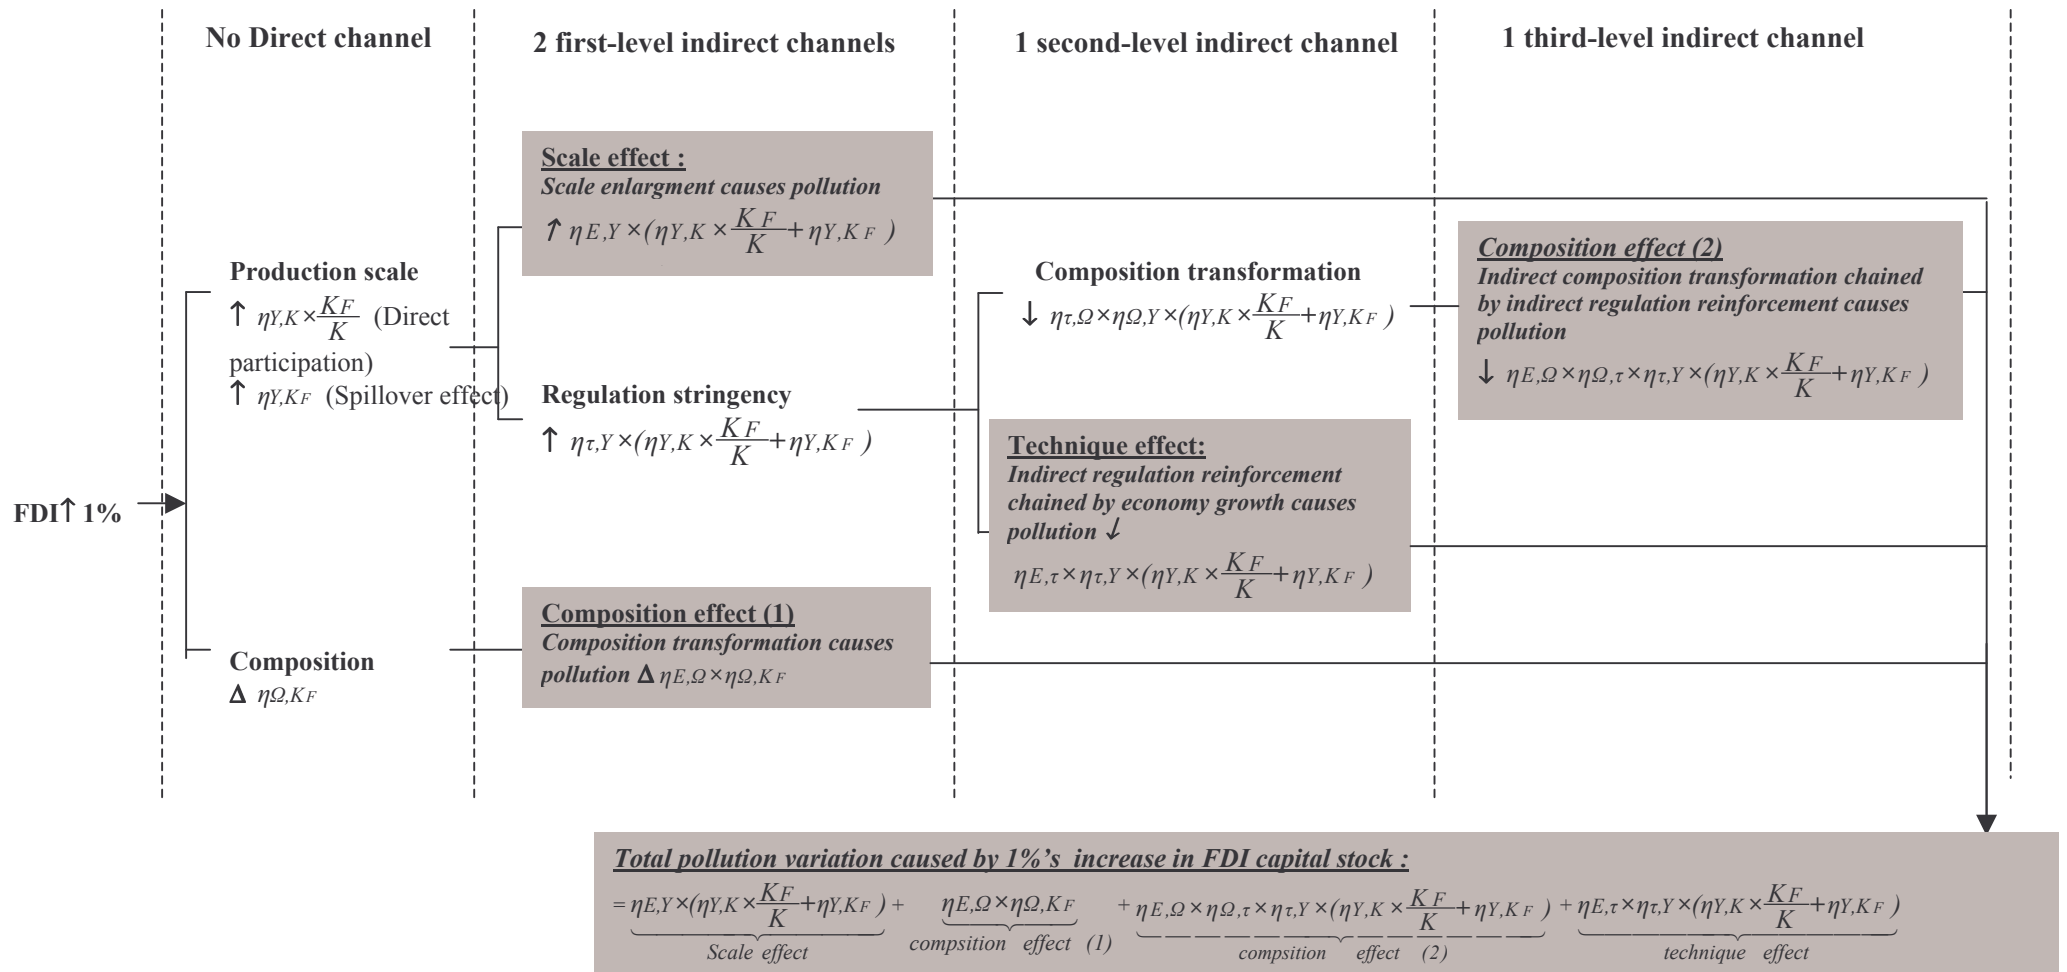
No Direct channel

2 first-level indirect channels

1 second-level indirect channel

1 third-level indirect channel

FDI↑ 1%

Production scale
↑ $\eta_{Y,K} \times \frac{K_F}{K}$ (Direct participation)
↑ $\eta_{Y,K_F}$ (Spillover effect)

Composition
Δ $\eta_{\Omega,K_F}$

Scale effect :
Scale enlargment causes pollution
↑ $\eta_{E,Y} \times (\eta_{Y,K} \times \frac{K_F}{K} + \eta_{Y,K_F})$

Regulation stringency
↑ $\eta_{\tau,Y} \times (\eta_{Y,K} \times \frac{K_F}{K} + \eta_{Y,K_F})$

Composition effect (1)
Composition transformation causes pollution Δ $\eta_{E,\Omega} \times \eta_{\Omega,K_F}$

Composition transformation
↓ $\eta_{\tau,\Omega} \times \eta_{\Omega,Y} \times (\eta_{Y,K} \times \frac{K_F}{K} + \eta_{Y,K_F})$

Technique effect:
Indirect regulation reinforcement chained by economy growth causes pollution ↓
$\eta_{E,\tau} \times \eta_{\tau,Y} \times (\eta_{Y,K} \times \frac{K_F}{K} + \eta_{Y,K_F})$

Composition effect (2)
Indirect composition transformation chained by indirect regulation reinforcement causes pollution
↓ $\eta_{E,\Omega} \times \eta_{\Omega,\tau} \times \eta_{\tau,Y} \times (\eta_{Y,K} \times \frac{K_F}{K} + \eta_{Y,K_F})$

Total pollution variation caused by 1%'s increase in FDI capital stock :
$= \underbrace{\eta_{E,Y} \times (\eta_{Y,K} \times \frac{K_F}{K} + \eta_{Y,K_F})}_{Scale\ effect} + \underbrace{\eta_{E,\Omega} \times \eta_{\Omega,K_F}}_{compsition\ effect\ (1)} + \underbrace{\eta_{E,\Omega} \times \eta_{\Omega,\tau} \times \eta_{\tau,Y} \times (\eta_{Y,K} \times \frac{K_F}{K} + \eta_{Y,K_F})}_{compsition\ effect\ (2)} + \underbrace{\eta_{E,\tau} \times \eta_{\tau,Y} \times (\eta_{Y,K} \times \frac{K_F}{K} + \eta_{Y,K_F})}_{technique\ effect}$